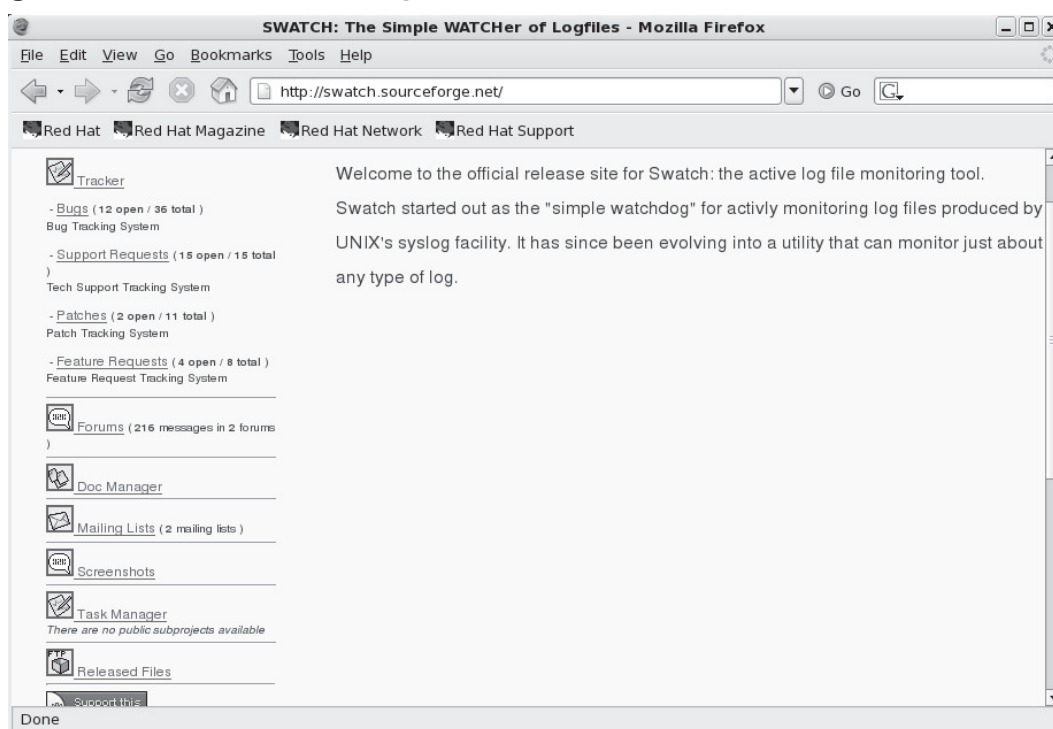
SWATCH: The Simple WATCHer of Logfiles - Mozilla Firefox

File Edit View Go Bookmarks Tools Help

http://swatch.sourceforge.net/

Go

Red Hat Red Hat Magazine Red Hat Network Red Hat Support

Tracker

- Bugs ( 12 open / 36 total )
Bug Tracking System

- Support Requests ( 15 open / 15 total )
Tech Support Tracking System

- Patches ( 2 open / 11 total )
Patch Tracking System

- Feature Requests ( 4 open / 8 total )
Feature Request Tracking System

Forums ( 216 messages in 2 forums )

Doc Manager

Mailing Lists ( 2 mailing lists )

Screenshots

Task Manager
There are no public subprojects available

FTP

Released Files

Support this

Welcome to the official release site for Swatch: the active log file monitoring tool.

Swatch started out as the "simple watchdog" for activly monitoring log files produced by UNIX's syslog facility. It has since been evolving into a utility that can monitor just about any type of log.

Done